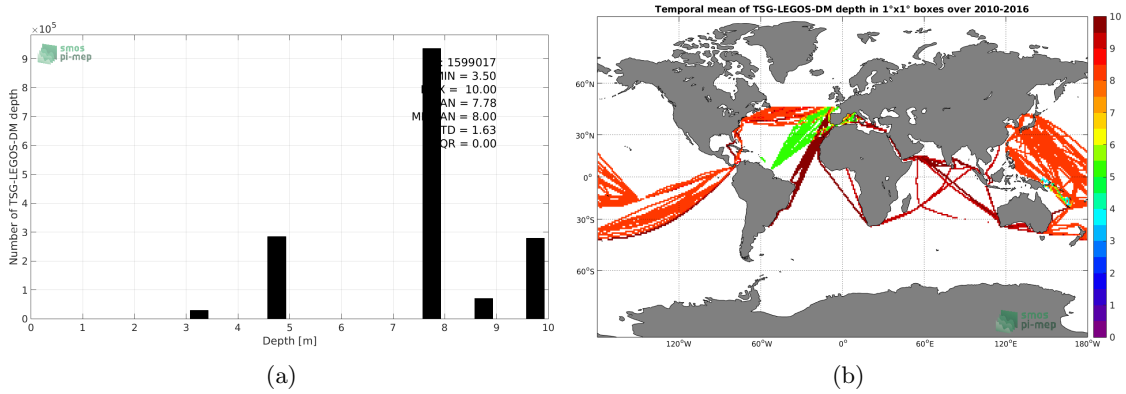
$\times 10^5$

smos pi-mep

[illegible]: 1599017
MIN = 3.50
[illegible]X = 10.00
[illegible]AN = 7.78
M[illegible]AN = 8.00
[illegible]TD = 1.63
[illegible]QR = 0.00

Number of TSG-LEGOS-DM depth

0 1 2 3 4 5 6 7 8 9

0 1 2 3 4 5 6 7 8 9 10

Depth [m]

(a)

Temporal mean of TSG-LEGOS-DM depth in 1°x1° boxes over 2010-2016

60°N
30°N
0°
30°S
60°S

120°W 60°W 0° 60°E 120°E 180°W

0 1 2 3 4 5 6 7 8 9 10

smos pi-mep

(b)